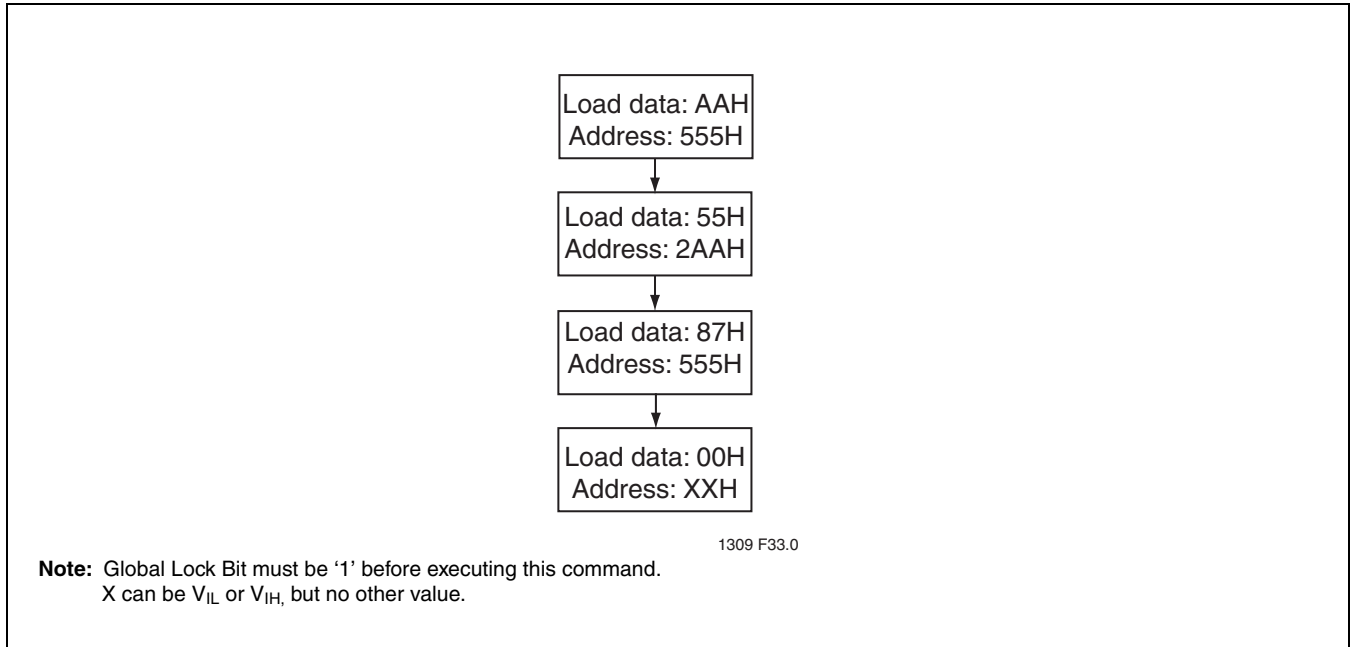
Load data: AAH
Address: 555H

Load data: 55H
Address: 2AAH

Load data: 87H
Address: 555H

Load data: 00H
Address: XXH

1309 F33.0

**Note:** Global Lock Bit must be '1' before executing this command.
X can be $V_{IL}$ or $V_{IH,}$ but no other value.